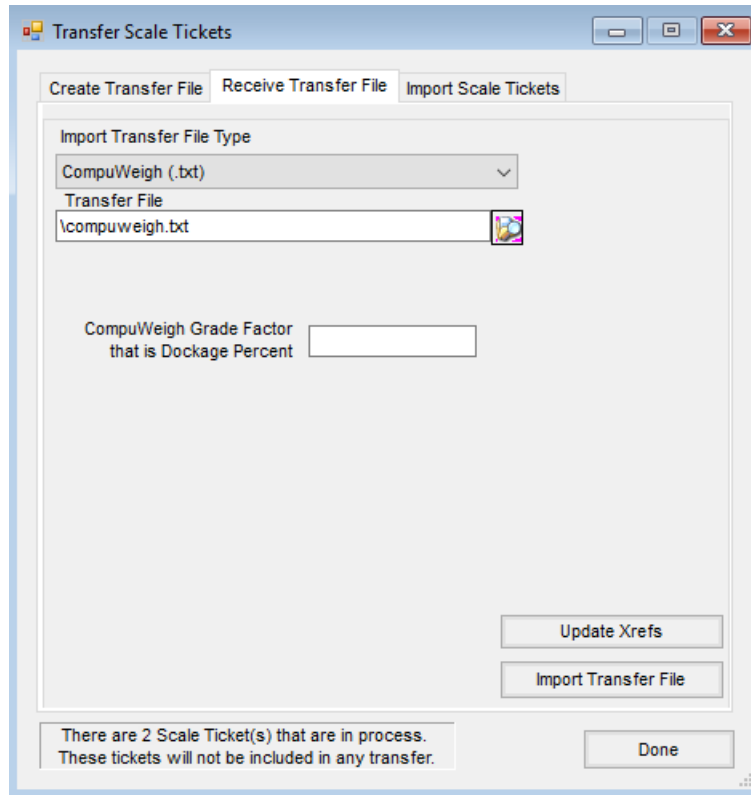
Transfer Scale Tickets

Create Transfer File | Receive Transfer File | Import Scale Tickets

Import Transfer File Type

CompuWeigh (.txt)

Transfer File

\compuweigh.txt

CompuWeigh Grade Factor that is Dockage Percent

Update Xrefs

Import Transfer File

There are 2 Scale Ticket(s) that are in process. These tickets will not be included in any transfer.

Done